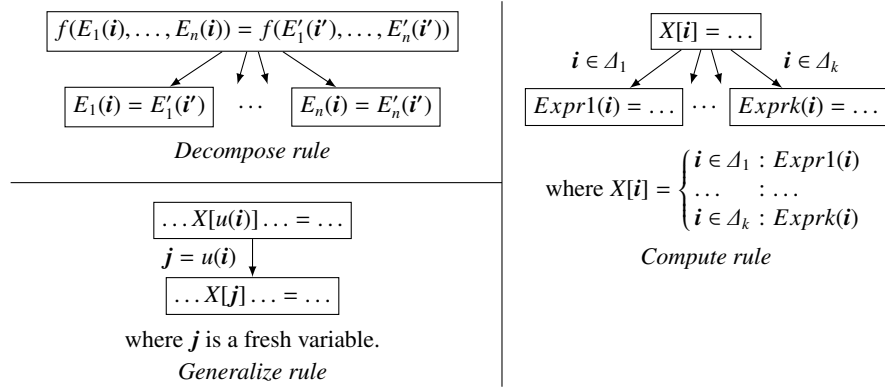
$f(E_1(\boldsymbol{i}), \ldots, E_n(\boldsymbol{i})) = f(E'_1(\boldsymbol{i'}), \ldots, E'_n(\boldsymbol{i'}))$

$E_1(\boldsymbol{i}) = E'_1(\boldsymbol{i'})$ $\cdots$ $E_n(\boldsymbol{i}) = E'_n(\boldsymbol{i'})$

*Decompose rule*

$\ldots X[u(\boldsymbol{i})] \ldots = \ldots$

$\boldsymbol{j} = u(\boldsymbol{i})$

$\ldots X[\boldsymbol{j}] \ldots = \ldots$

where $\boldsymbol{j}$ is a fresh variable.

*Generalize rule*

$X[\boldsymbol{i}] = \ldots$

$\boldsymbol{i} \in \Delta_1$ $\boldsymbol{i} \in \Delta_k$

$Expr1(\boldsymbol{i}) = \ldots$ $\cdots$ $Exprk(\boldsymbol{i}) = \ldots$

where $X[\boldsymbol{i}] = \begin{cases} \boldsymbol{i} \in \Delta_1 : Expr1(\boldsymbol{i}) \\ \ldots \quad : \ldots \\ \boldsymbol{i} \in \Delta_k : Exprk(\boldsymbol{i}) \end{cases}$

*Compute rule*